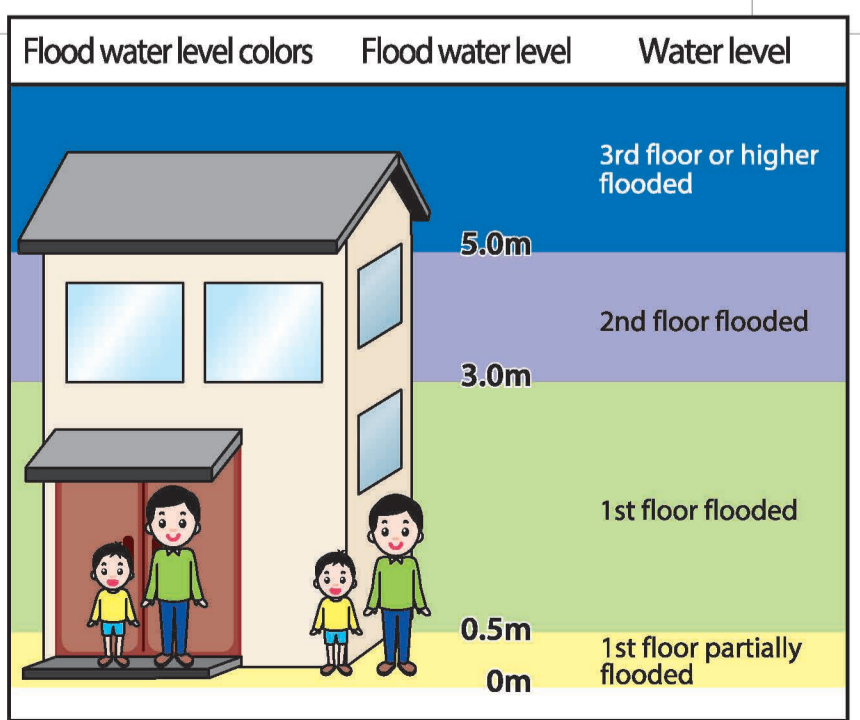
| Flood water level colors | Flood water level | Water level |
|---|---|---|
| | 5.0m | 3rd floor or higher flooded |
| | 3.0m | 2nd floor flooded |
| | 0.5m | 1st floor flooded |
| | 0m | 1st floor partially flooded |